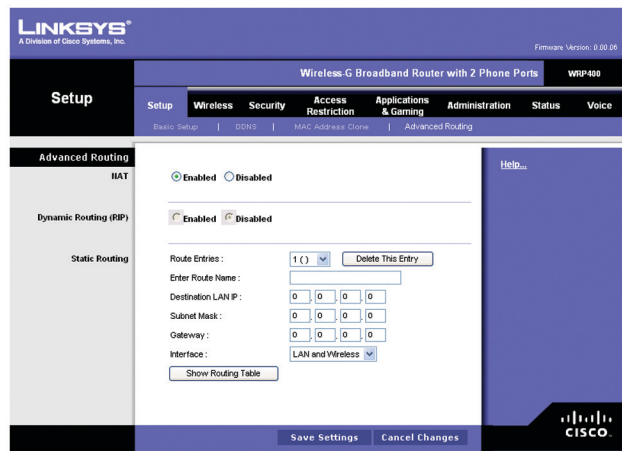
LINKSYS®
A Division of Cisco Systems, Inc.

Firmware Version: 0.00.06

Wireless-G Broadband Router with 2 Phone Ports WRP400

Setup

Setup | Wireless | Security | Access Restriction | Applications & Gaming | Administration | Status | Voice

Basic Setup | DDNS | MAC Address Clone | Advanced Routing

Advanced Routing

NAT
Enabled Disabled

Dynamic Routing (RIP)
Enabled Disabled

Static Routing
Route Entries : 1 ( ) Delete This Entry
Enter Route Name :
Destination LAN IP : 0 . 0 . 0 . 0
Subnet Mask : 0 . 0 . 0 . 0
Gateway : 0 . 0 . 0 . 0
Interface : LAN and Wireless
Show Routing Table

Help...

Save Settings Cancel Changes

cisco.